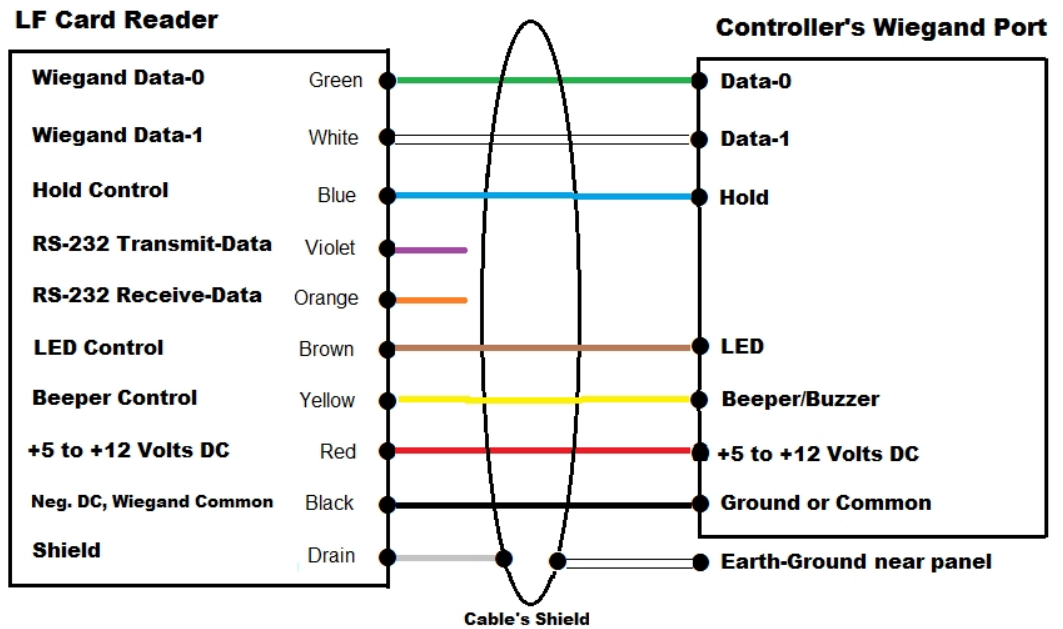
LF Card Reader

Wiegand Data-0 Green
Wiegand Data-1 White
Hold Control Blue
RS-232 Transmit-Data Violet
RS-232 Receive-Data Orange
LED Control Brown
Beeper Control Yellow
+5 to +12 Volts DC Red
Neg. DC, Wiegand Common Black
Shield Drain

Controller's Wiegand Port

Data-0
Data-1
Hold
LED
Beeper/Buzzer
+5 to +12 Volts DC
Ground or Common
Earth-Ground near panel

Cable's Shield